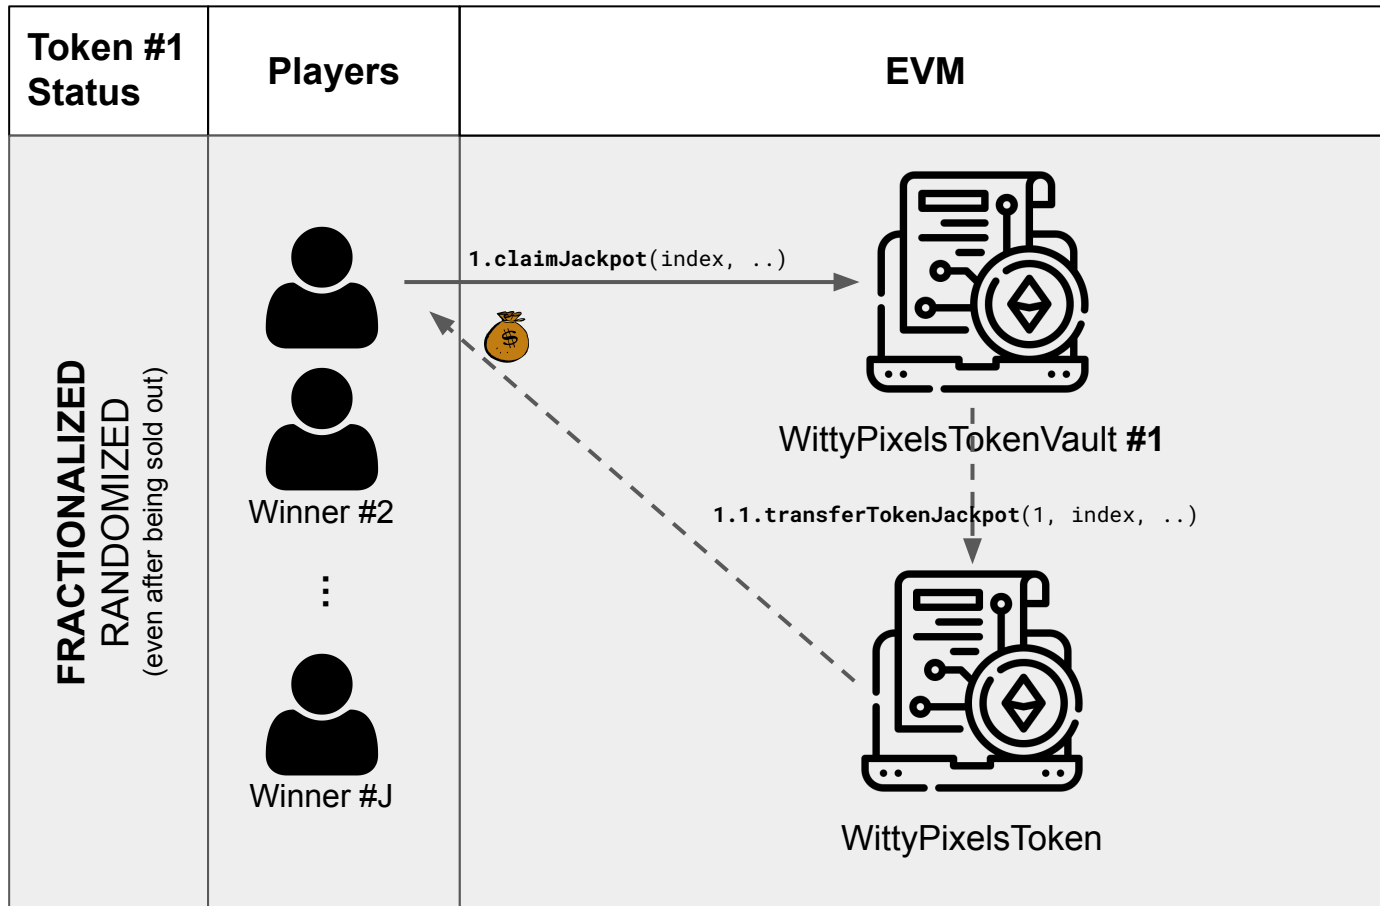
| Token #1 Status | Players | EVM |
|---|---|---|
| FRACTIONALIZED RANDOMIZED (even after being sold out) | Winner #2 ⋮ Winner #J | 1.claimJackpot(index, ..) WittyPixelsTokenVault #1 1.1.transferTokenJackpot(1, index, ..) WittyPixelsToken |